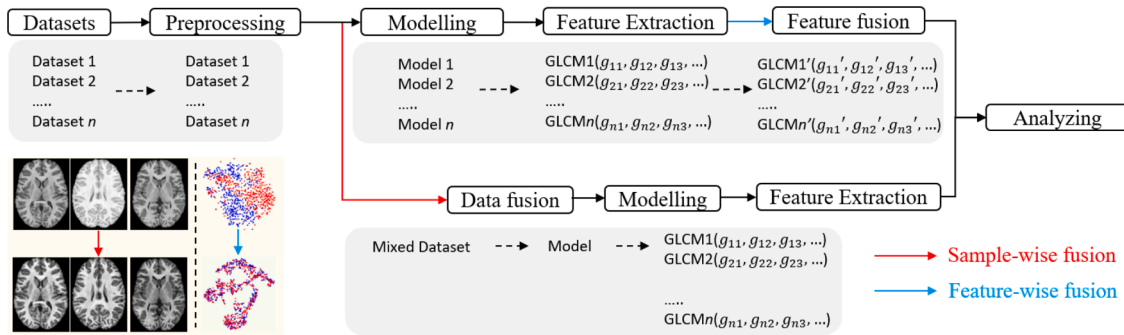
Datasets
Preprocessing
Modelling
Feature Extraction
Feature fusion

Dataset 1
Dataset 2
.....
Dataset $n$

Dataset 1
Dataset 2
.....
Dataset $n$

Model 1
Model 2
.....
Model $n$

GLCM1($g_{11}, g_{12}, g_{13}, \ldots$)
GLCM2($g_{21}, g_{22}, g_{23}, \ldots$)
.....
GLCM$n$($g_{n1}, g_{n2}, g_{n3}, \ldots$)

GLCM1′($g_{11}', g_{12}', g_{13}', \ldots$)
GLCM2′($g_{21}', g_{22}', g_{23}', \ldots$)
.....
GLCM$n$′($g_{n1}', g_{n2}', g_{n3}', \ldots$)

Analyzing

Data fusion
Modelling
Feature Extraction

Mixed Dataset
Model

GLCM1($g_{11}, g_{12}, g_{13}, \ldots$)
GLCM2($g_{21}, g_{22}, g_{23}, \ldots$)
.....
GLCM$n$($g_{n1}, g_{n2}, g_{n3}, \ldots$)

Sample-wise fusion
Feature-wise fusion